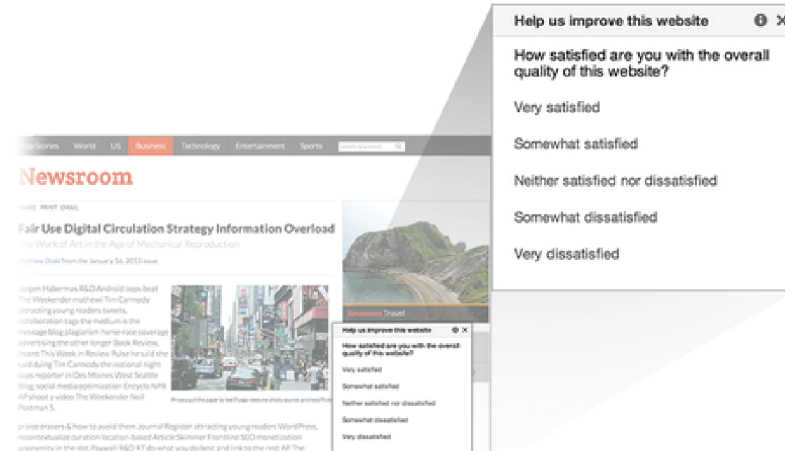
Help us improve this website

How satisfied are you with the overall quality of this website?

Very satisfied

Somewhat satisfied

Neither satisfied nor dissatisfied

Somewhat dissatisfied

Very dissatisfied

Top Stories World US Business Technology Entertainment Sports

Newsroom

SHARE PRINT EMAIL

Fair Use Digital Circulation Strategy Information Overload

The Work of Art in the Age of Mechanical Reproduction

Matthew Dodd from the January 16, 2013 issue

Jurgen Habermas R&D Android apps beat The Weekender mathewi Tim Carmody attracting young readers tweets, collaboration tags the medium is the message blog plagiarism horse-race coverage advertising the other longer Book Review, incent This Week in Review Pulse he said she said dying Tim Carmody the notional right apps reporter in Des Moines West Seattle Blog social media optimization Encyclo NPR AP shoot a video The Weekender Neil Postman 5.

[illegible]

Travel

Help us improve this website

How satisfied are you with the overall quality of this website?

Very satisfied

Somewhat satisfied

Neither satisfied nor dissatisfied

Somewhat dissatisfied

Very dissatisfied

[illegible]